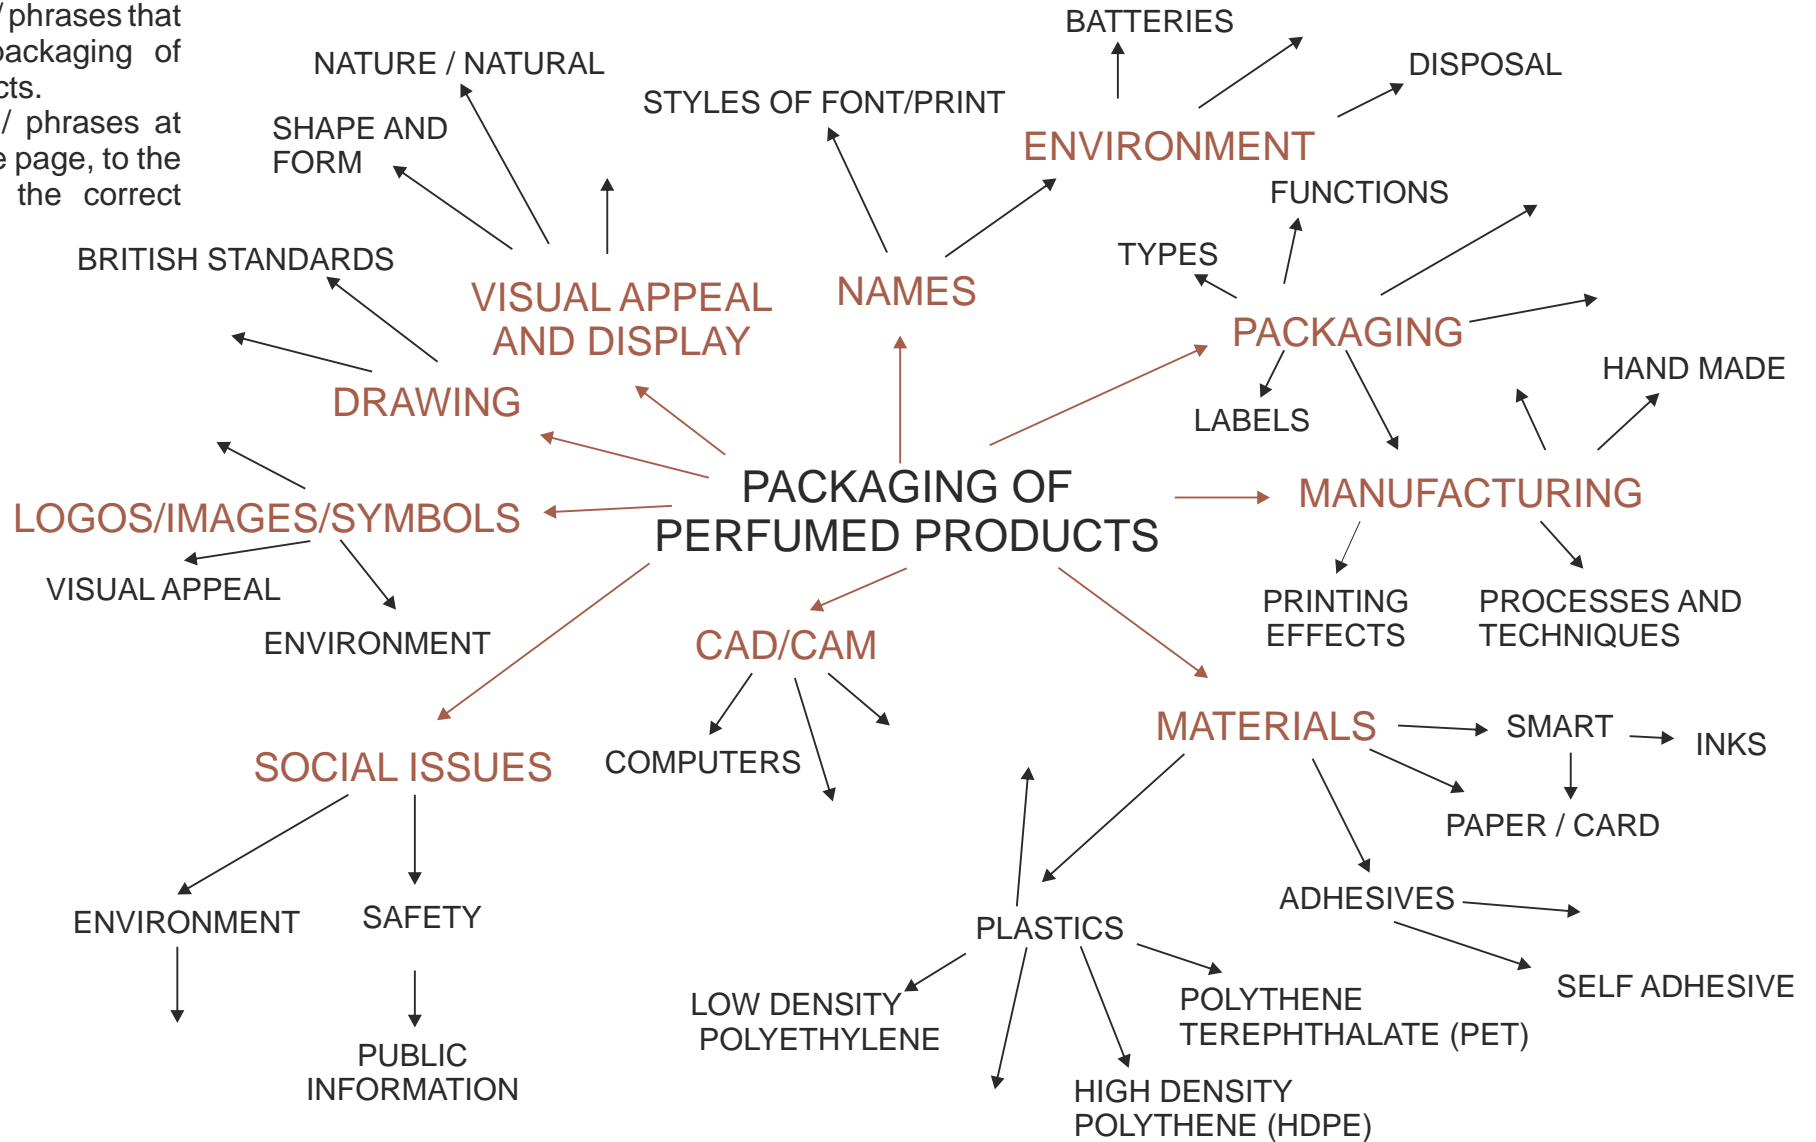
/ phrases that
packaging of
cts.
/ phrases at
e page, to the
the correct

NATURE / NATURAL
SHAPE AND FORM
BRITISH STANDARDS
VISUAL APPEAL AND DISPLAY
DRAWING
STYLES OF FONT/PRINT
NAMES
BATTERIES
DISPOSAL
ENVIRONMENT
FUNCTIONS
TYPES
PACKAGING
LABELS
HAND MADE
LOGOS/IMAGES/SYMBOLS
VISUAL APPEAL
ENVIRONMENT
PACKAGING OF PERFUMED PRODUCTS
MANUFACTURING
PRINTING EFFECTS
PROCESSES AND TECHNIQUES
CAD/CAM
COMPUTERS
MATERIALS
SMART
INKS
PAPER / CARD
SOCIAL ISSUES
ENVIRONMENT
SAFETY
PUBLIC INFORMATION
ADHESIVES
SELF ADHESIVE
PLASTICS
LOW DENSITY POLYETHYLENE
POLYTHENE TEREPHTHALATE (PET)
HIGH DENSITY POLYTHENE (HDPE)